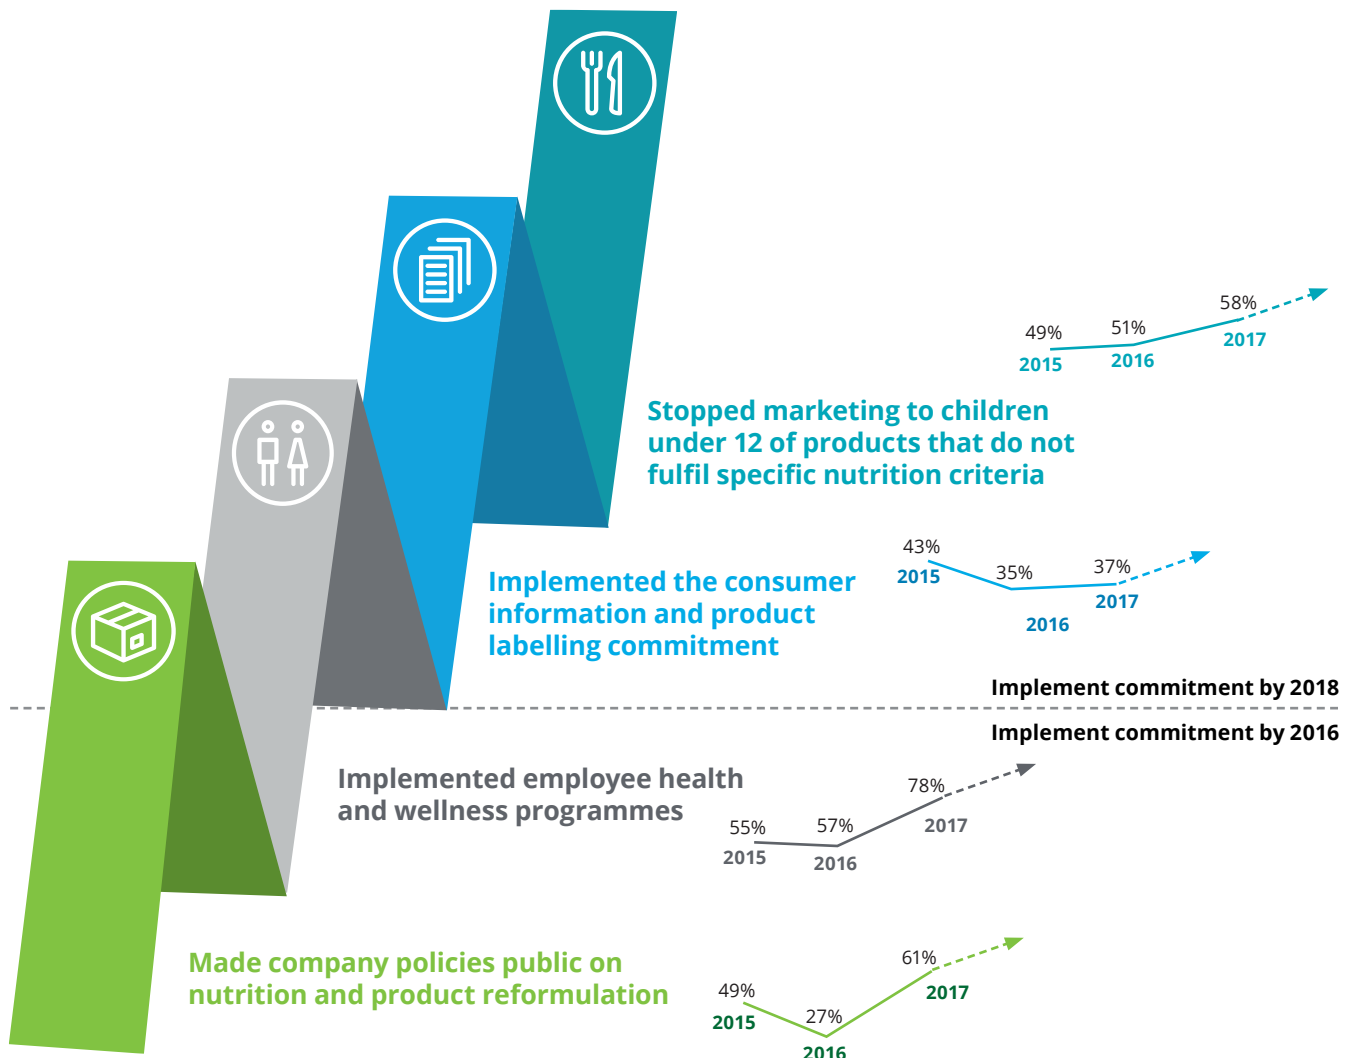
49%
2015
51%
2016
58%
2017

Stopped marketing to children under 12 of products that do not fulfil specific nutrition criteria

43%
2015
35%
2016
37%
2017

Implemented the consumer information and product labelling commitment

Implement commitment by 2018

Implement commitment by 2016

Implemented employee health and wellness programmes

55%
2015
57%
2016
78%
2017

Made company policies public on nutrition and product reformulation

49%
2015
27%
2016
61%
2017